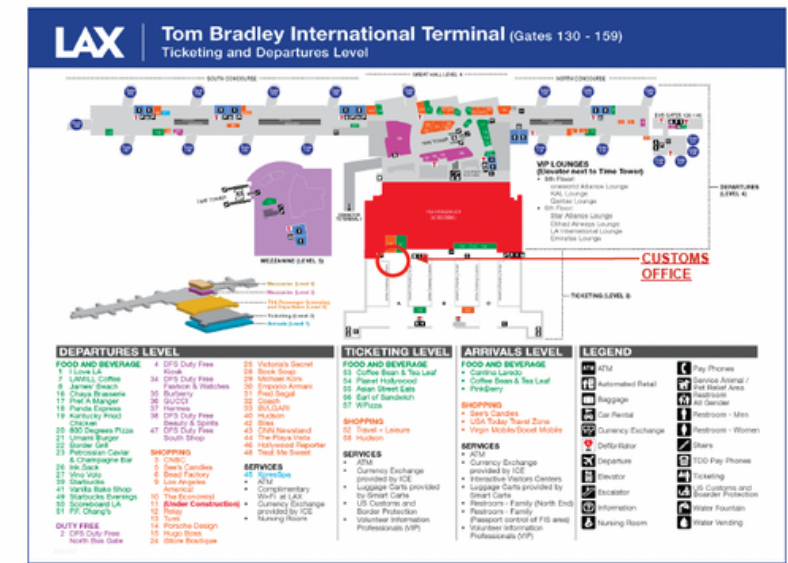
LAX Tom Bradley International Terminal (Gates 130 - 159)
Ticketing and Departures Level

SOUTH CONCOURSE
GREAT HALL LEVEL 4
NORTH CONCOURSE

VIP LOUNGES
(Elevator next to Time Tower)
5th Floor:
oneworld Alliance Lounge
KAL Lounge
Qantas Lounge
6th Floor:
Star Alliance Lounge
Etihad Airways Lounge
LA International Lounge
Emirates Lounge

DEPARTURES (LEVEL 4)

MEZZANINE (LEVEL 5)

CUSTOMS OFFICE

TICKETING (LEVEL 3)

DEPARTURES LEVEL
FOOD AND BEVERAGE
1 I Love LA
7 LAMILL Coffee
11 James' Beach
16 Chaya Brasserie
17 Pret A Manger
18 Panda Express
19 Kentucky Fried Chicken
20 800 Degrees Pizza
21 Umami Burger
22 Border Grill
23 Petrossian Caviar & Champagne Bar
26 Ink.Sack
27 Vino Volo
29 Starbucks
30 Starbucks Evenings
31 Vanilla Bake Shop
33 Scoreboard LA
35 P.F. Chang's

DUTY FREE
2 DFS Duty Free North Bus Gate
4 DFS Duty Free Kiosk
6 DFS Duty Free Fashion & Watches
8 Burberry
9 GUCCI
10 Hermes
36 DFS Duty Free Beauty & Spirits
47 DFS Duty Free South Shop

SHOPPING
3 CNBC
5 See's Candies
8 Bead Factory
9 Los Angeles
12 America!
10 The Economist
(Under Construction)
14 Relay
13 Tumi
15 Porsche Design
16 Hugo Boss
24 iStore Boutique
25 Victoria's Secret
28 Book Soup
32 Michael Kors
34 Emporio Armani
37 Fred Segal
38 Coach
39 BVLGARI
40 Hudson
41 Bijas
42 CNN Newsstand
43 The Playa Vista
44 Hollywood Reporter
46 Treat Me Sweet

SERVICES
45 XpresSpa
ATM
Complimentary Wi-Fi at LAX
Currency Exchange provided by ICE
Nursing Room

TICKETING LEVEL
FOOD AND BEVERAGE
53 Coffee Bean & Tea Leaf
54 Planet Hollywood
55 Asian Street Eats
56 Earl of Sandwich
57 WPizza

SHOPPING
52 Travel + Leisure
58 Hudson

SERVICES
ATM
Currency Exchange provided by ICE
Luggage Carts provided by Smart Carts
US Customs and Border Protection
Volunteer Information Professionals (VIP)

ARRIVALS LEVEL
FOOD AND BEVERAGE
Cantina Laredo
Coffee Bean & Tea Leaf
PinkBerry

SHOPPING
See's Candies
USA Today Travel Zone
Virgin Mobile/Boost Mobile

SERVICES
ATM
Currency Exchange provided by ICE
Interactive Visitors Centers
Luggage Carts provided by Smart Carts
Restroom - Family (North End)
Restroom - Family (Passport control of FIS area)
Volunteer Information Professionals (VIP)

LEGEND
ATM
Automated Retail
Baggage
Car Rental
Currency Exchange
Defibrillator
Departure
Elevator
Escalator
Information
Nursing Room
Pay Phones
Service Animal / Pet Relief Area
Restroom All Gender
Restroom - Men
Restroom - Women
Stairs
TDD Pay Phones
Ticketing
US Customs and Boarder Protection
Water Fountain
Water Vending